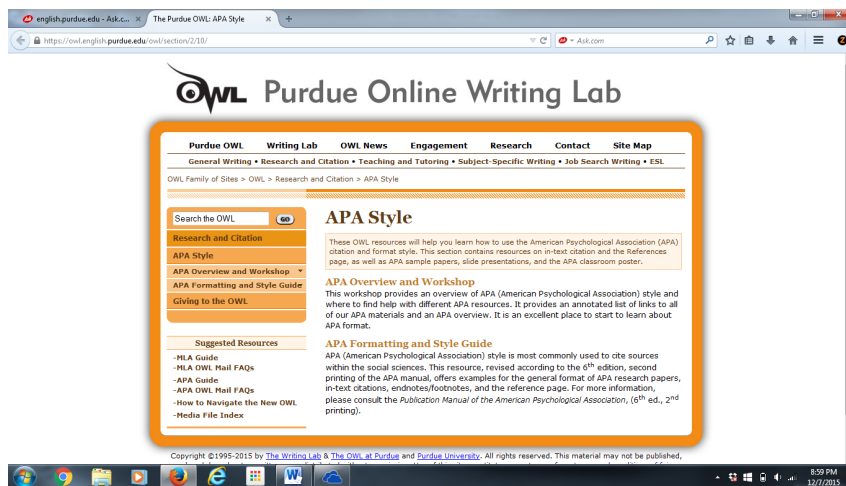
english.purdue.edu - Ask.c... ×
The Purdue OWL: APA Style ×
https://owl.english.purdue.edu/owl/section/2/10/
Ask.com

OWL Purdue Online Writing Lab

Purdue OWL | Writing Lab | OWL News | Engagement | Research | Contact | Site Map

General Writing • Research and Citation • Teaching and Tutoring • Subject-Specific Writing • Job Search Writing • ESL

OWL Family of Sites > OWL > Research and Citation > APA Style

Search the OWL GO

Research and Citation
APA Style
APA Overview and Workshop
APA Formatting and Style Guide
Giving to the OWL

Suggested Resources
-MLA Guide
-MLA OWL Mail FAQs
-APA Guide
-APA OWL Mail FAQs
-How to Navigate the New OWL
-Media File Index

APA Style

These OWL resources will help you learn how to use the American Psychological Association (APA) citation and format style. This section contains resources on in-text citation and the References page, as well as APA sample papers, slide presentations, and the APA classroom poster.

APA Overview and Workshop
This workshop provides an overview of APA (American Psychological Association) style and where to find help with different APA resources. It provides an annotated list of links to all of our APA materials and an APA overview. It is an excellent place to start to learn about APA format.

APA Formatting and Style Guide
APA (American Psychological Association) style is most commonly used to cite sources within the social sciences. This resource, revised according to the $6^{th}$ edition, second printing of the APA manual, offers examples for the general format of APA research papers, in-text citations, endnotes/footnotes, and the reference page. For more information, please consult the Publication Manual of the American Psychological Association, ($6^{th}$ ed., $2^{nd}$ printing).

Copyright ©1995-2015 by The Writing Lab & The OWL at Purdue and Purdue University. All rights reserved. This material may not be published, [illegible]

8:59 PM
12/7/2015